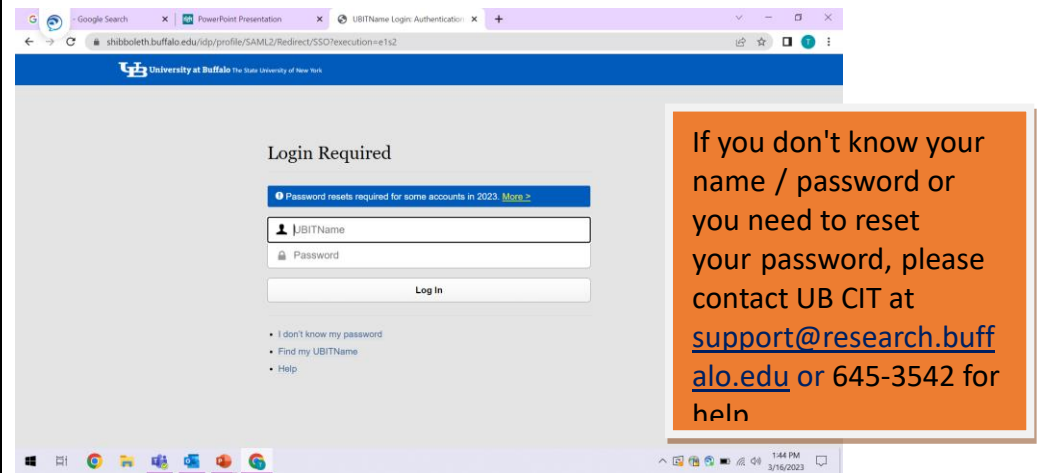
- Google Search
PowerPoint Presentation
UBITName Login: Authentication
shibboleth.buffalo.edu/idp/profile/SAML2/Redirect/SSO?execution=e1s2

UB University at Buffalo The State University of New York

Login Required

Password resets required for some accounts in 2023. More >

UBITName
Password
Log In

• I don't know my password
• Find my UBITName
• Help

If you don't know your name / password or you need to reset your password, please contact UB CIT at support@research.buffalo.edu or 645-3542 for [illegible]

1:44 PM
3/16/2023